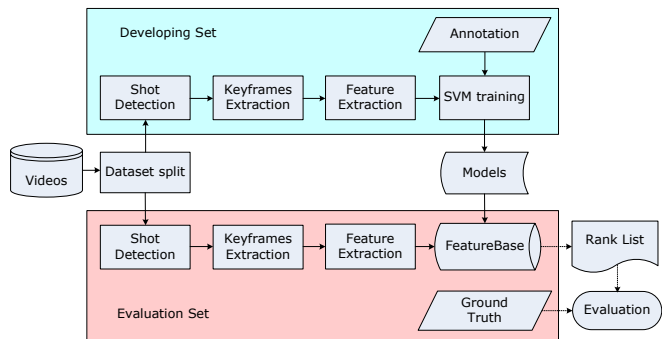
Developing Set

Annotation

Shot Detection

Keyframes Extraction

Feature Extraction

SVM training

Videos

Dataset split

Models

Shot Detection

Keyframes Extraction

Feature Extraction

FeatureBase

Rank List

Ground Truth

Evaluation

Evaluation Set